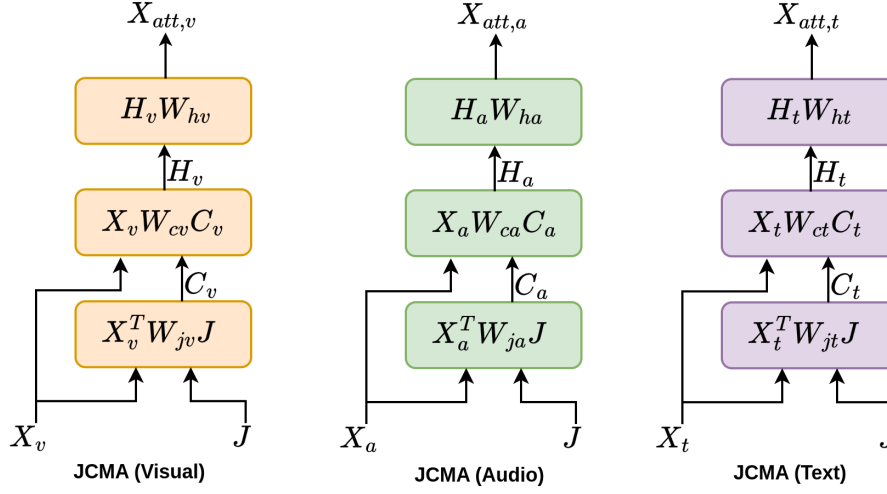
$X_{att,v}$

$H_vW_{hv}$

$H_v$

$X_vW_{cv}C_v$

$C_v$

$X_v^TW_{jv}J$

$X_v$

$J$

JCMA (Visual)

$X_{att,a}$

$H_aW_{ha}$

$H_a$

$X_aW_{ca}C_a$

$C_a$

$X_a^TW_{ja}J$

$X_a$

$J$

JCMA (Audio)

$X_{att,t}$

$H_tW_{ht}$

$H_t$

$X_tW_{ct}C_t$

$C_t$

$X_t^TW_{jt}J$

$X_t$

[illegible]

JCMA (Text)